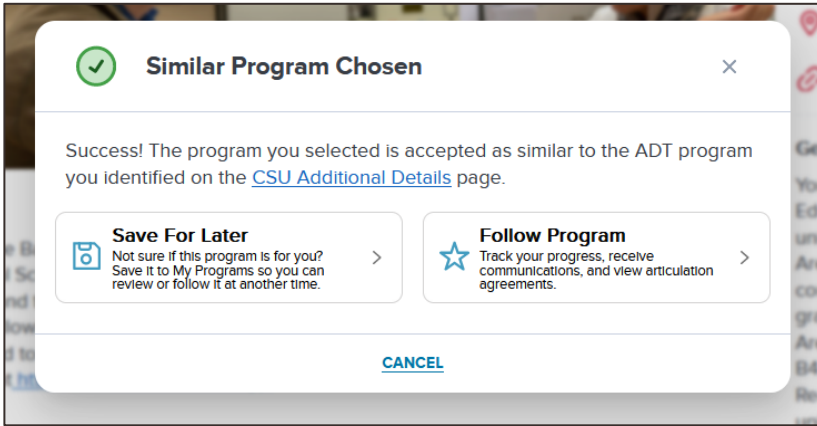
Similar Program Chosen

×

Success! The program you selected is accepted as similar to the ADT program you identified on the CSU Additional Details page.

Save For Later
Not sure if this program is for you? Save it to My Programs so you can review or follow it at another time.

Follow Program
Track your progress, receive communications, and view articulation agreements.

CANCEL